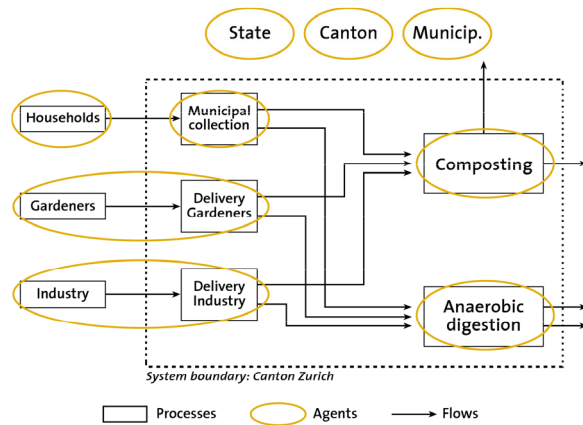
State

Canton

Municip.

Households

Municipal collection

Composting

Gardeners

Delivery Gardeners

Industry

Delivery Industry

Anaerobic digestion

System boundary: Canton Zurich

Processes

Agents

Flows